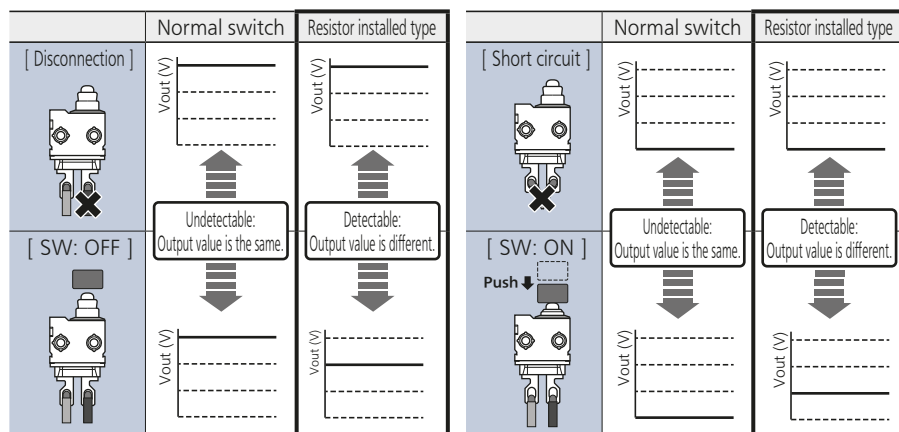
| | Normal switch | Resistor installed type |
|---|---|---|
| [ Disconnection ] | Vout (V) | Vout (V) |
| | Undetectable: Output value is the same. | Detectable: Output value is different. |
| [ SW: OFF ] | Vout (V) | Vout (V) |

| | Normal switch | Resistor installed type |
|---|---|---|
| [ Short circuit ] | Vout (V) | Vout (V) |
| | Undetectable: Output value is the same. | Detectable: Output value is different. |
| [ SW: ON ] Push | Vout (V) | Vout (V) |